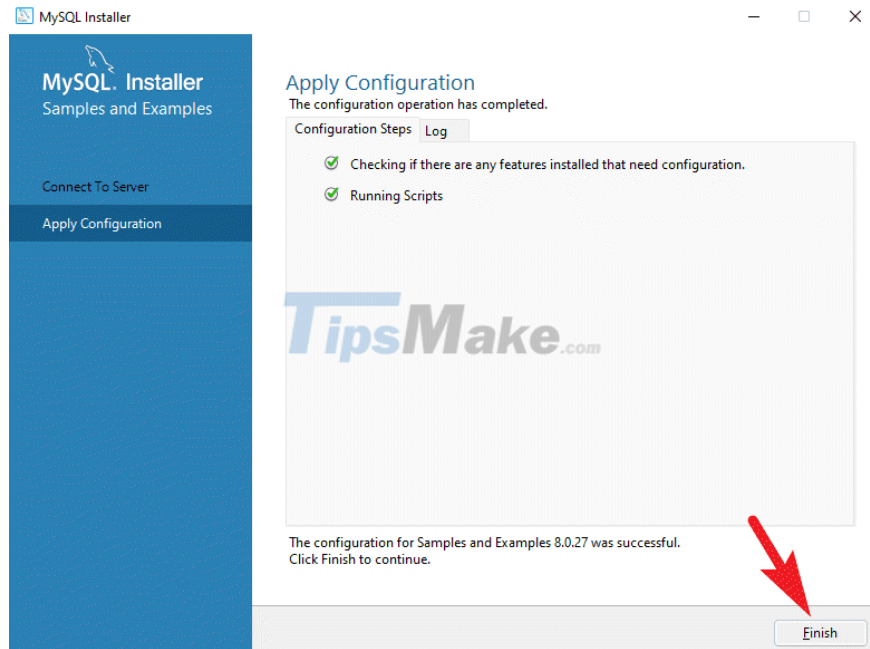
MySQL Installer

MySQL. Installer
Samples and Examples

Connect To Server

Apply Configuration

Apply Configuration

The configuration operation has completed.

Configuration Steps | Log

Checking if there are any features installed that need configuration.

Running Scripts

TipsMake.com

The configuration for Samples and Examples 8.0.27 was successful.
Click Finish to continue.

Finish